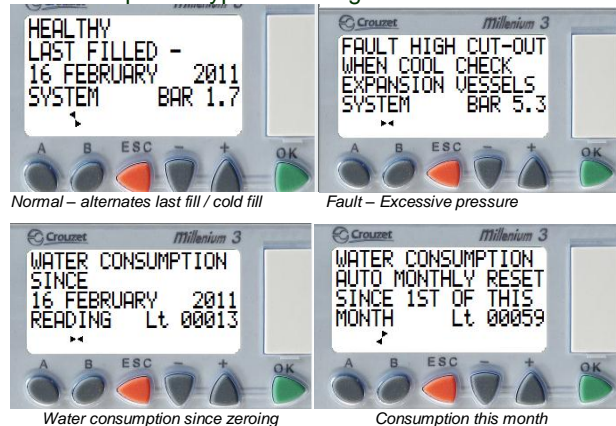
Millenium 3

HEALTHY
LAST FILLED -
16 FEBRUARY 2011
SYSTEM BAR 1.7

A B ESC - + OK

Normal – alternates last fill / cold fill

Crouzet Millenium 3

FAULT HIGH CUT-OUT
WHEN COOL CHECK
EXPANSION VESSELS
SYSTEM BAR 5.3

A B ESC - + OK

Fault – Excessive pressure

Crouzet Millenium 3

WATER CONSUMPTION
SINCE
16 FEBRUARY 2011
READING Lt 00013

A B ESC - + OK

Water consumption since zeroing

Crouzet Millenium 3

WATER CONSUMPTION
AUTO MONTHLY RESET
SINCE 1ST OF THIS
MONTH Lt 00059

A B ESC - + OK

Consumption this month